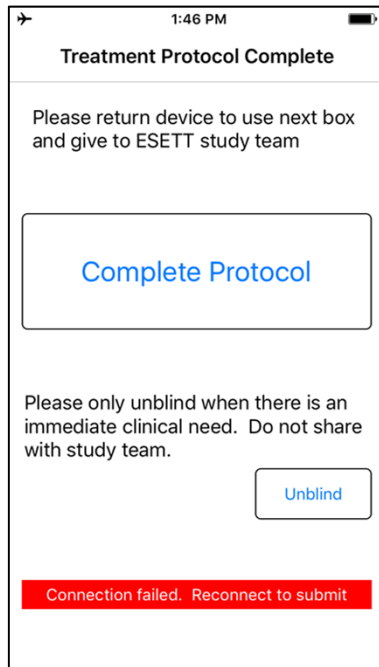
1:46 PM

Treatment Protocol Complete

Please return device to use next box and give to ESETT study team

Complete Protocol

Please only unblind when there is an immediate clinical need. Do not share with study team.

Unblind

Connection failed. Reconnect to submit